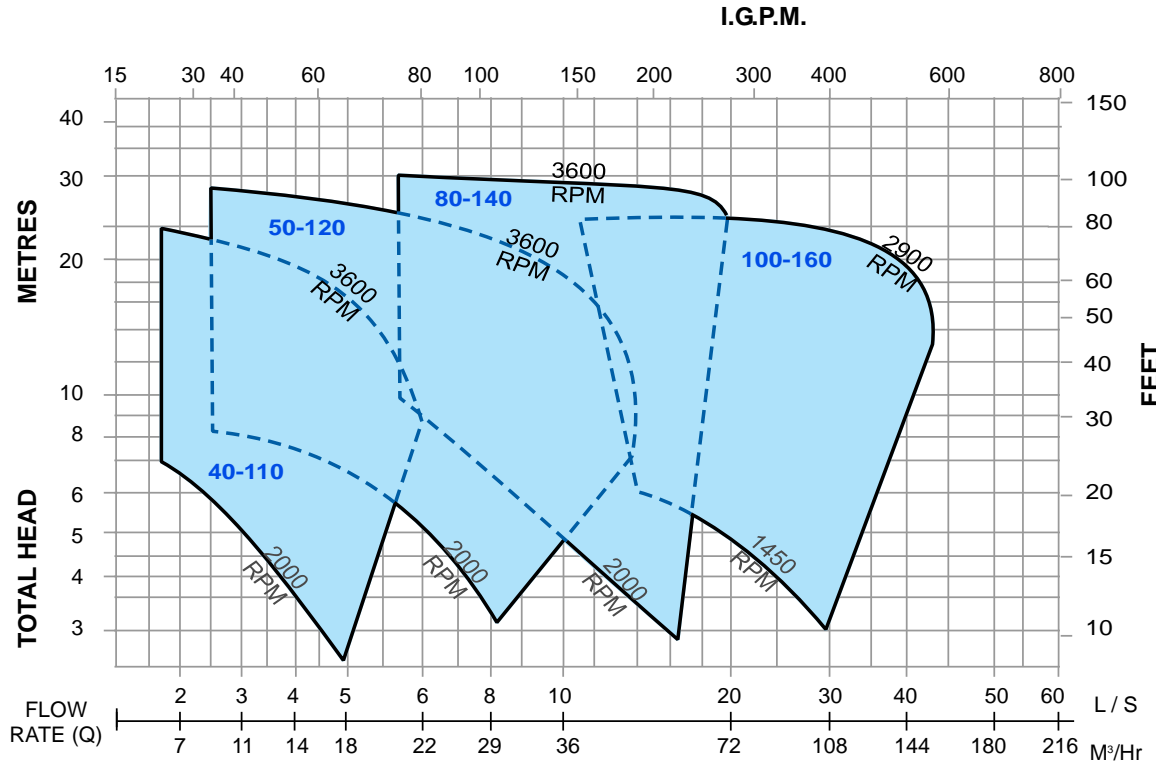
I.G.P.M.

15 30 40 60 80 100 150 200 300 400 600 800

METRES

40
30
20
10
8
6
5
4
3

TOTAL HEAD

150
100
80
60
50
40
30
20
15
10

FEET

3600 RPM

80-140

50-120

3600 RPM

3600 RPM

100-160

2900 RPM

40-110

2000 RPM

2000 RPM

2000 RPM

1450 RPM

2 3 4 5 6 8 10 20 30 40 50 60 L / S

FLOW RATE (Q)

7 11 14 18 22 29 36 72 108 144 180 216 M³/Hr